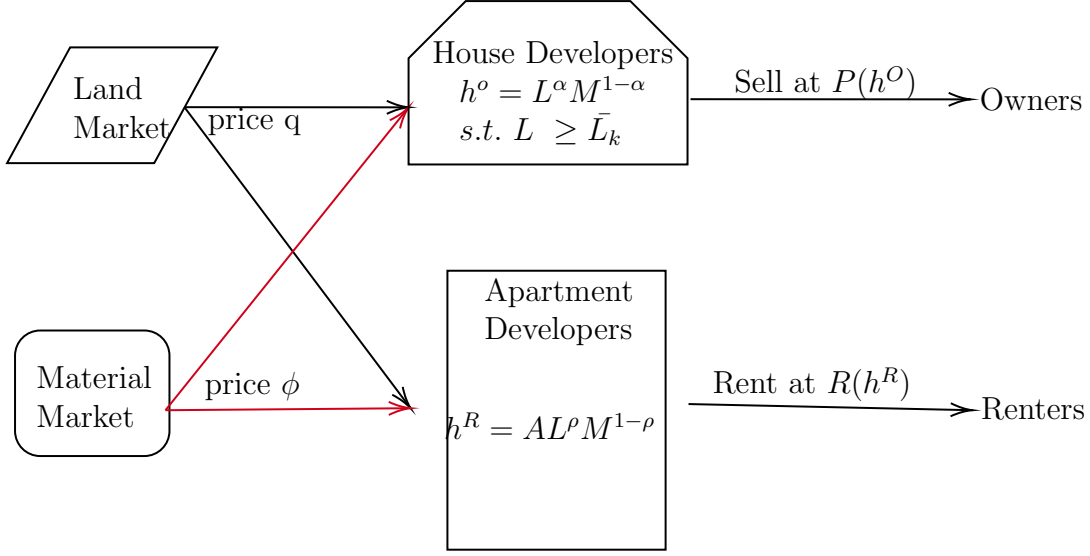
Land Market

price q

House Developers
$h^o = L^\alpha M^{1-\alpha}$
$s.t.\ L \geq \bar{L}_k$

Sell at $P(h^O)$

Owners

Apartment Developers

$h^R = AL^\rho M^{1-\rho}$

Rent at $R(h^R)$

Renters

Material Market

price $\phi$